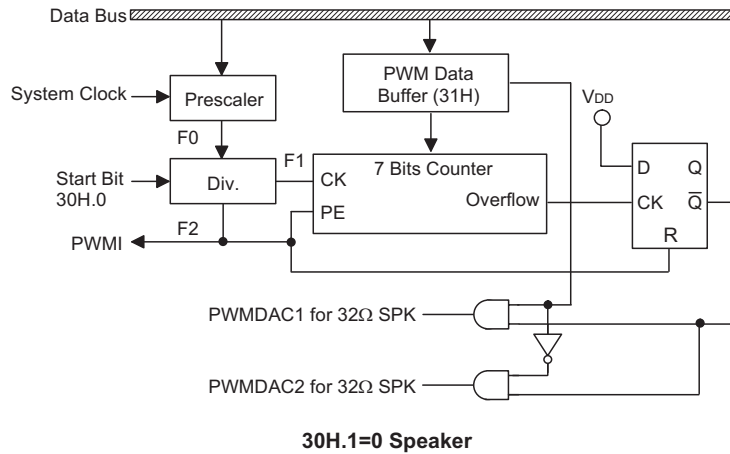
Data Bus

System Clock

Prescaler

F0

Start Bit
30H.0

Div.

F2

PWMI

PWM Data
Buffer (31H)

F1

CK

PE

7 Bits Counter

Overflow

$V_{DD}$

D

Q

CK

$\overline{Q}$

R

PWMDAC1 for 32Ω SPK

PWMDAC2 for 32Ω SPK

30H.1=0 Speaker